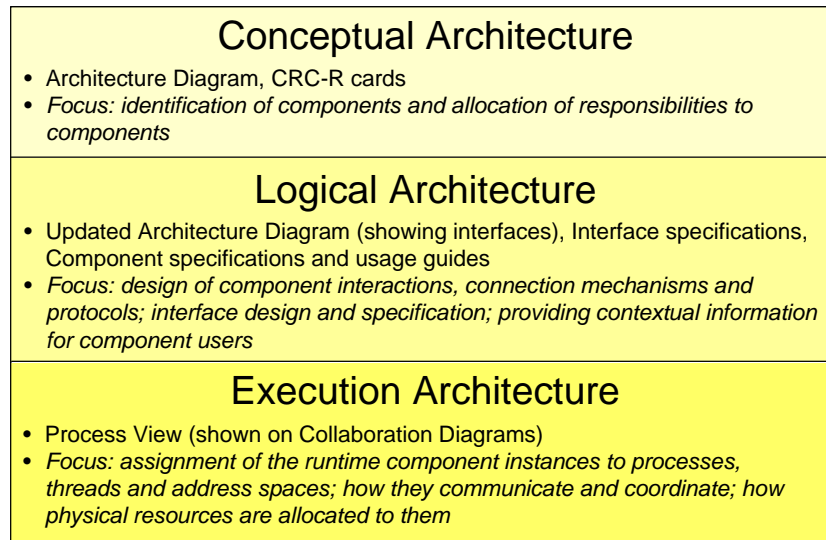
Conceptual Architecture

- Architecture Diagram, CRC-R cards
- *Focus: identification of components and allocation of responsibilities to components*

Logical Architecture

- Updated Architecture Diagram (showing interfaces), Interface specifications, Component specifications and usage guides
- *Focus: design of component interactions, connection mechanisms and protocols; interface design and specification; providing contextual information for component users*

Execution Architecture

- Process View (shown on Collaboration Diagrams)
- *Focus: assignment of the runtime component instances to processes, threads and address spaces; how they communicate and coordinate; how physical resources are allocated to them*